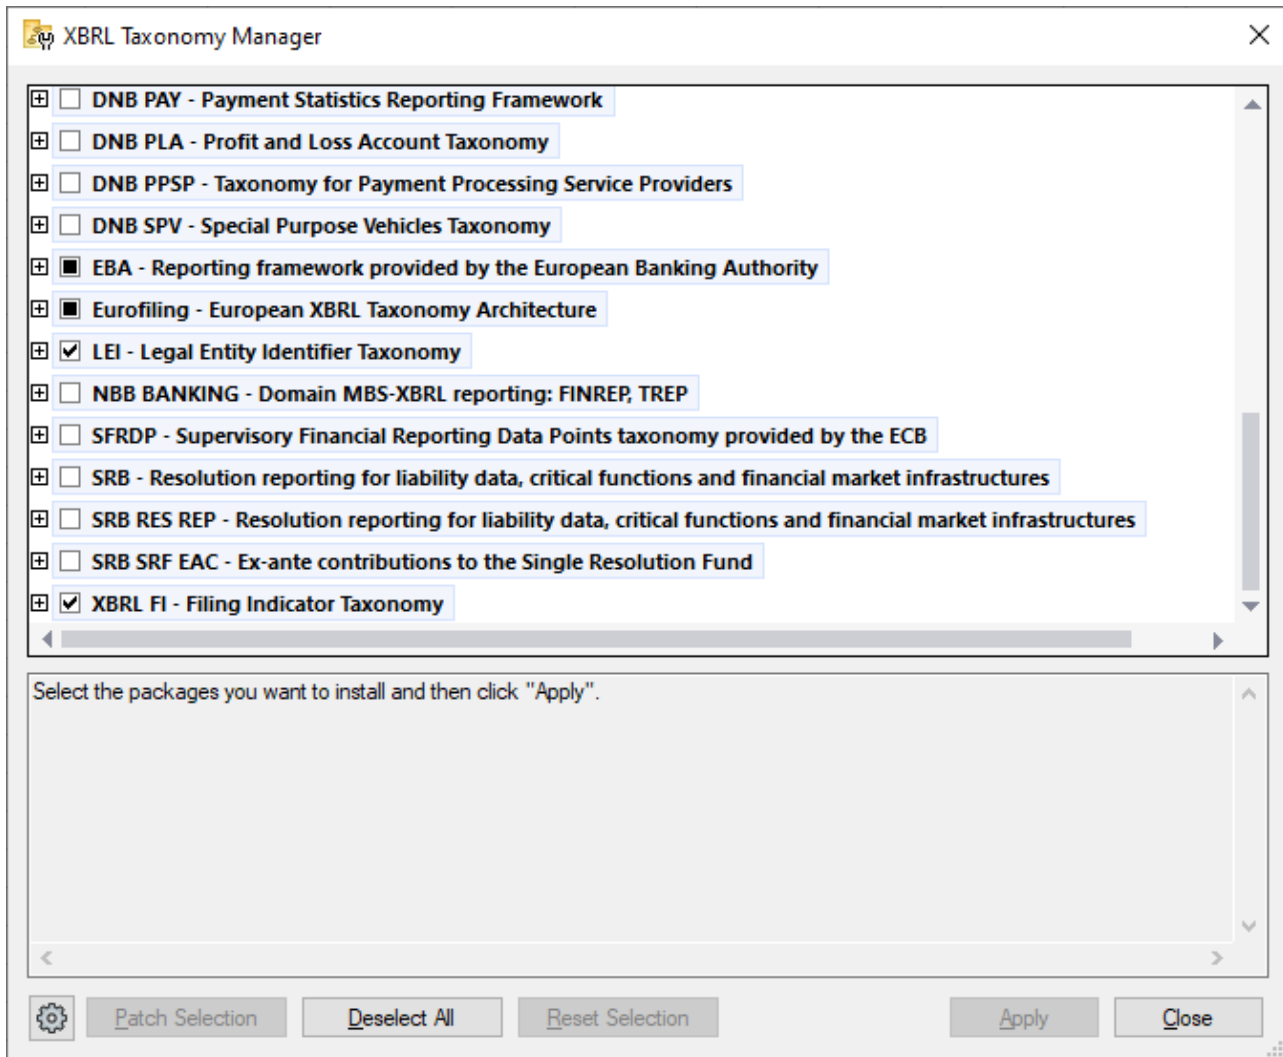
XBRL Taxonomy Manager

DNB PAY - Payment Statistics Reporting Framework
DNB PLA - Profit and Loss Account Taxonomy
DNB PPSP - Taxonomy for Payment Processing Service Providers
DNB SPV - Special Purpose Vehicles Taxonomy
EBA - Reporting framework provided by the European Banking Authority
Eurofiling - European XBRL Taxonomy Architecture
LEI - Legal Entity Identifier Taxonomy
NBB BANKING - Domain MBS-XBRL reporting: FINREP, TREP
SFRDP - Supervisory Financial Reporting Data Points taxonomy provided by the ECB
SRB - Resolution reporting for liability data, critical functions and financial market infrastructures
SRB RES REP - Resolution reporting for liability data, critical functions and financial market infrastructures
SRB SRF EAC - Ex-ante contributions to the Single Resolution Fund
XBRL FI - Filing Indicator Taxonomy

Select the packages you want to install and then click "Apply".

Patch Selection
Deselect All
Reset Selection
Apply
Close